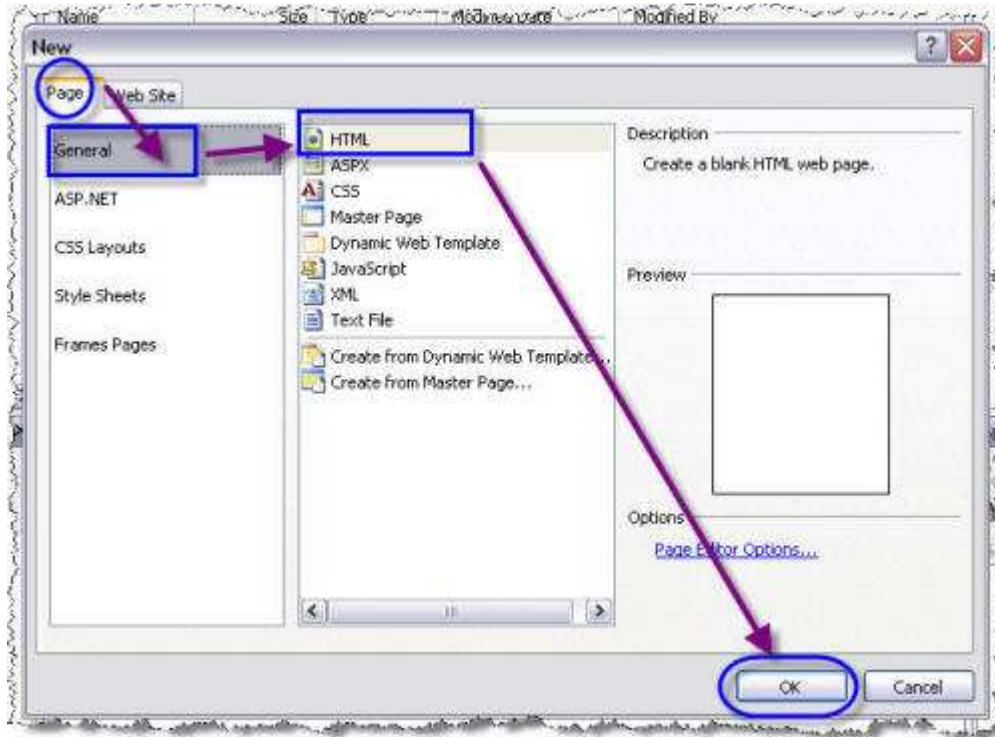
Name Size Type Modified Date Modified By

New

Page Web Site

General

ASP.NET

CSS Layouts

Style Sheets

Frames Pages

HTML
ASPX
CSS
Master Page
Dynamic Web Template
JavaScript
XML
Text File

Create from Dynamic Web Template...
Create from Master Page...

Description

Create a blank HTML web page.

Preview

Options

Page Editor Options...

OK

Cancel